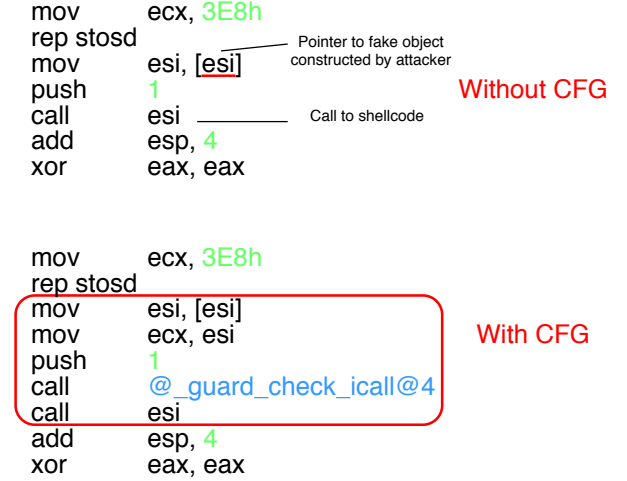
mov ecx, 3E8h
rep stosd
mov esi, [esi]
push 1
call esi
add esp, 4
xor eax, eax

Pointer to fake object constructed by attacker

Call to shellcode

Without CFG

mov ecx, 3E8h
rep stosd
mov esi, [esi]
mov ecx, esi
push 1
call @_guard_check_icall@4
call esi
add esp, 4
xor eax, eax

With CFG